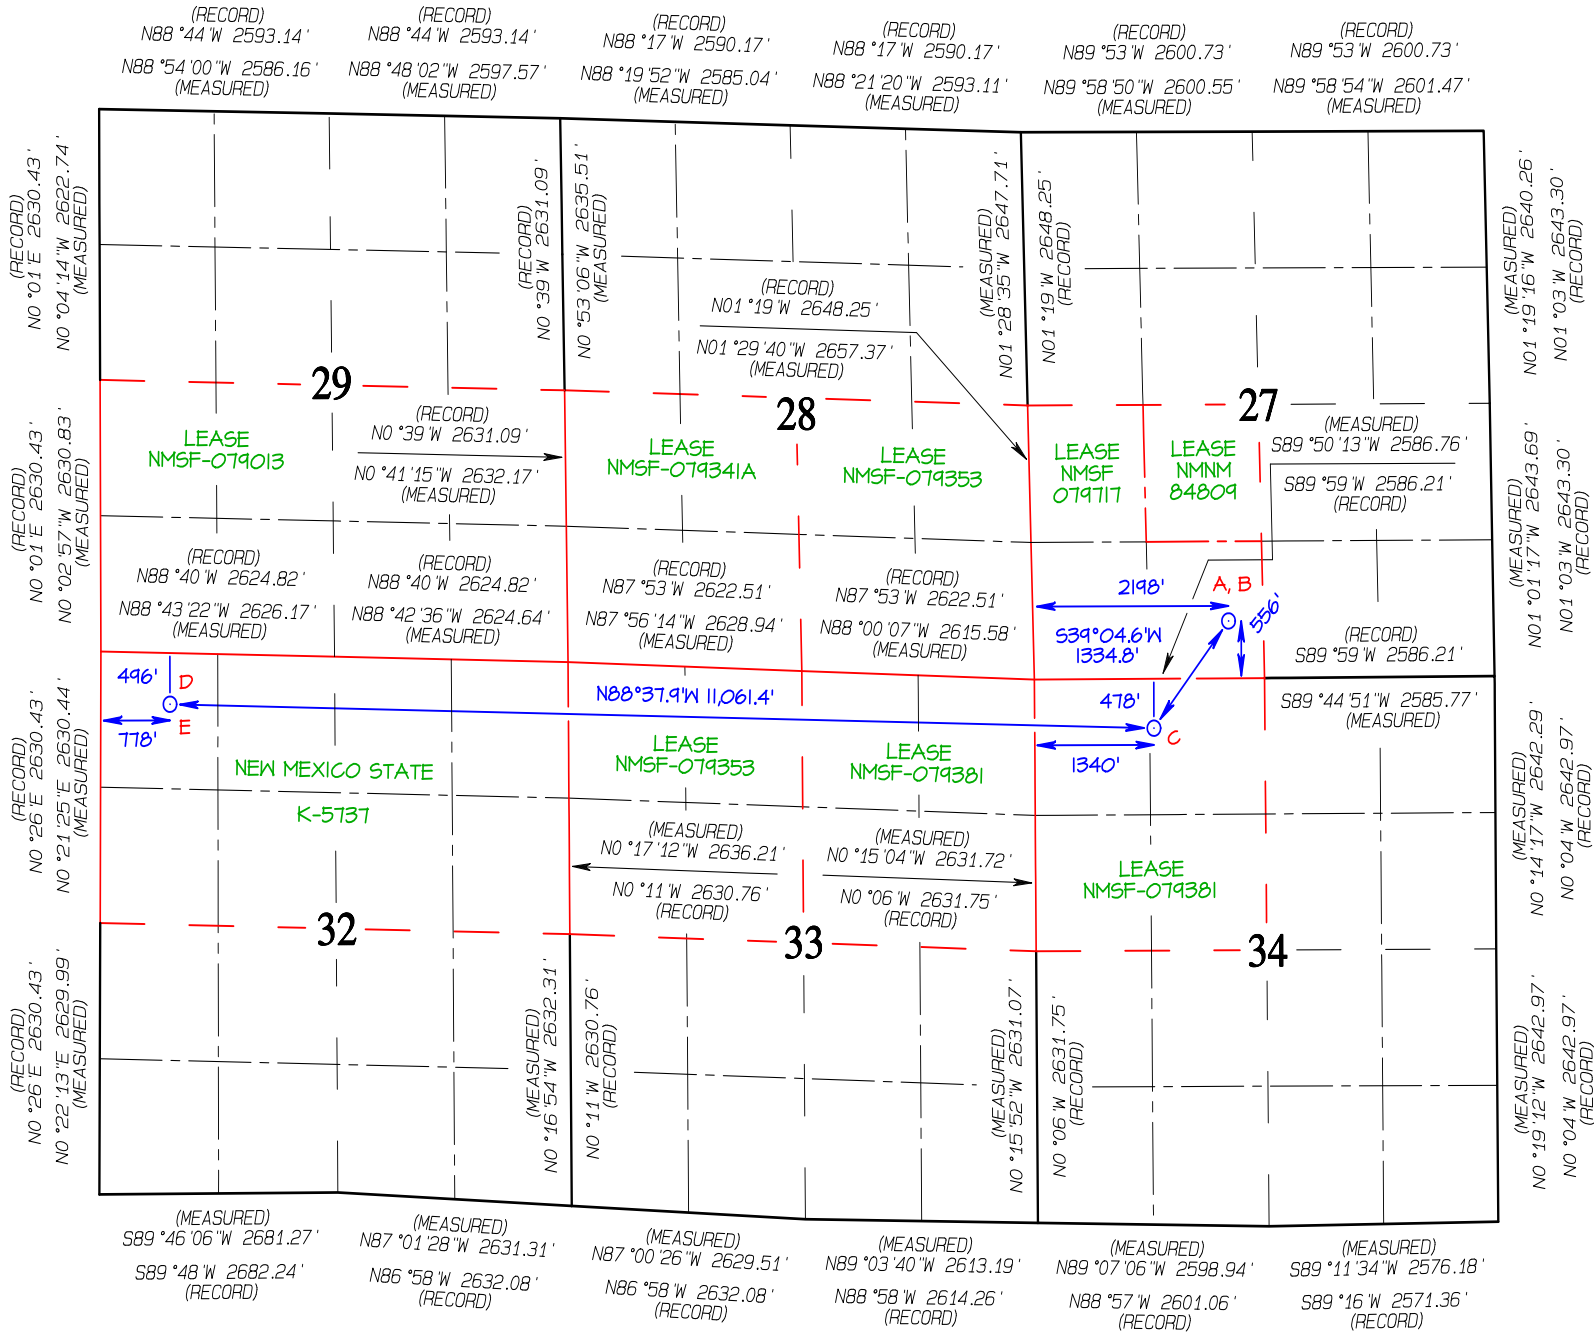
(RECORD)
N88 °44 'W 2593.14 '
N88 °54 '00 "W 2586.16 '
(MEASURED)

(RECORD)
N88 °44 'W 2593.14 '
N88 °48 '02 "W 2597.57 '
(MEASURED)

(RECORD)
N88 °17 'W 2590.17 '
N88 °19 '52 "W 2585.04 '
(MEASURED)

(RECORD)
N88 °17 'W 2590.17 '
N88 °21 '20 "W 2593.11 '
(MEASURED)

(RECORD)
N89 °53 'W 2600.73 '
N89 °58 '50 "W 2600.55 '
(MEASURED)

(RECORD)
N89 °53 'W 2600.73 '
N89 °58 '54 "W 2601.47 '
(MEASURED)

(RECORD)
N0 °01 'E 2630.43 '
N0 °04 '14 "W 2622.74 '
(MEASURED)

(RECORD)
N0 °39 'W 2631.09 '
N0 °53 '06 "W 2635.51 '
(MEASURED)

(MEASURED)
N01 °28 '35 "W 2647.71 '
N01 °19 'W 2648.25 '
(RECORD)

(MEASURED)
N01 °19 '16 "W 2640.26 '
N01 °03 'W 2643.30 '
(RECORD)

(RECORD)
N01 °19 'W 2648.25 '
N01 °29 '40 "W 2657.37 '
(MEASURED)

29

28

27

(RECORD)
N0 °39 'W 2631.09 '
N0 °41 '15 "W 2632.17 '
(MEASURED)

LEASE
NMSF-079013

LEASE
NMSF-079341A

LEASE
NMSF-079353

LEASE
NMSF
079717

LEASE
NMNM
84809

(MEASURED)
S89 °50 '13 "W 2586.76 '
S89 °59 'W 2586.21 '
(RECORD)

(RECORD)
N0 °01 'E 2630.43 '
N0 °02 '57 "W 2630.83 '
(MEASURED)

(MEASURED)
N01 °01 '17 "W 2643.69 '
N01 °03 'W 2643.30 '
(RECORD)

(RECORD)
N88 °40 'W 2624.82 '
N88 °43 '22 "W 2626.17 '
(MEASURED)

(RECORD)
N88 °40 'W 2624.82 '
N88 °42 '36 "W 2624.64 '
(MEASURED)

(RECORD)
N87 °53 'W 2622.51 '
N87 °56 '14 "W 2628.94 '
(MEASURED)

(RECORD)
N87 °53 'W 2622.51 '
N88 °00 '07 "W 2615.58 '
(MEASURED)

2198'
A, B
556'
S39°04.6'W
1334.8'

(RECORD)
S89 °59 'W 2586.21 '
S89 °44 '51 "W 2585.77 '
(MEASURED)

496'
D
N88°37.9'W 11,061.4'
478'
E
778'
C
1340'

(RECORD)
N0 °26 'E 2630.43 '
N0 °21 '25 "E 2630.44 '
(MEASURED)

NEW MEXICO STATE
K-5737

LEASE
NMSF-079353

LEASE
NMSF-079381

(MEASURED)
N0 °14 '17 "W 2642.29 '
N0 °04 'W 2642.97 '
(RECORD)

(MEASURED)
N0 °17 '12 "W 2636.21 '
N0 °11 'W 2630.76 '
(RECORD)

(MEASURED)
N0 °15 '04 "W 2631.72 '
N0 °06 'W 2631.75 '
(RECORD)

LEASE
NMSF-079381

32

33

34

(RECORD)
N0 °26 'E 2630.43 '
N0 °22 '13 "E 2629.99 '
(MEASURED)

(MEASURED)
N0 °16 '54 "W 2632.31 '
N0 °11 'W 2630.76 '
(RECORD)

(MEASURED)
N0 °15 '52 "W 2631.07 '
N0 °06 'W 2631.75 '
(RECORD)

(MEASURED)
N0 °19 '12 "W 2642.97 '
N0 °04 'W 2642.97 '
(RECORD)

(MEASURED)
S89 °46 '06 "W 2681.27 '
S89 °48 'W 2682.24 '
(RECORD)

(MEASURED)
N87 °01 '28 "W 2631.31 '
N86 °58 'W 2632.08 '
(RECORD)

(MEASURED)
N87 °00 '26 "W 2629.51 '
N86 °58 'W 2632.08 '
(RECORD)

(MEASURED)
N89 °03 '40 "W 2613.19 '
N88 °58 'W 2614.26 '
(RECORD)

(MEASURED)
N89 °07 '06 "W 2598.94 '
N88 °57 'W 2601.06 '
(RECORD)

(MEASURED)
S89 °11 '34 "W 2576.18 '
S89 °16 'W 2571.36 '
(RECORD)